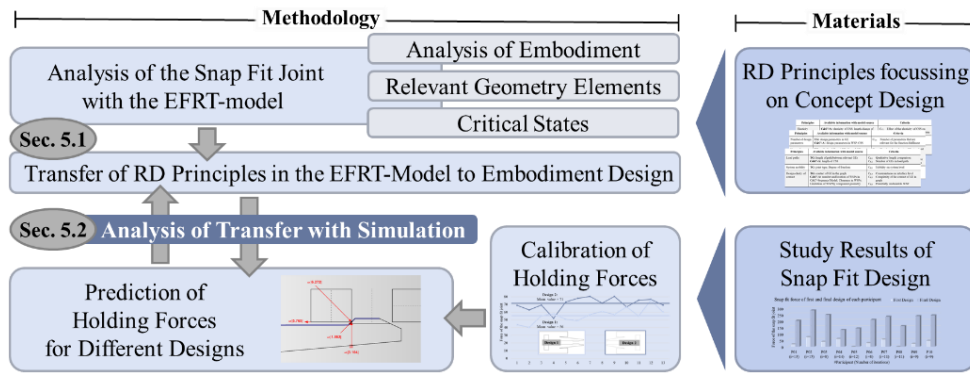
Methodology

Materials

Analysis of the Snap Fit Joint with the EFRT-model

Analysis of Embodiment

Relevant Geometry Elements

Critical States

RD Principles focussing on Concept Design

Sec. 5.1

Transfer of RD Principles in the EFRT-Model to Embodiment Design

Sec. 5.2

Analysis of Transfer with Simulation

Calibration of Holding Forces

Study Results of Snap Fit Design

Prediction of Holding Forces for Different Designs

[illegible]